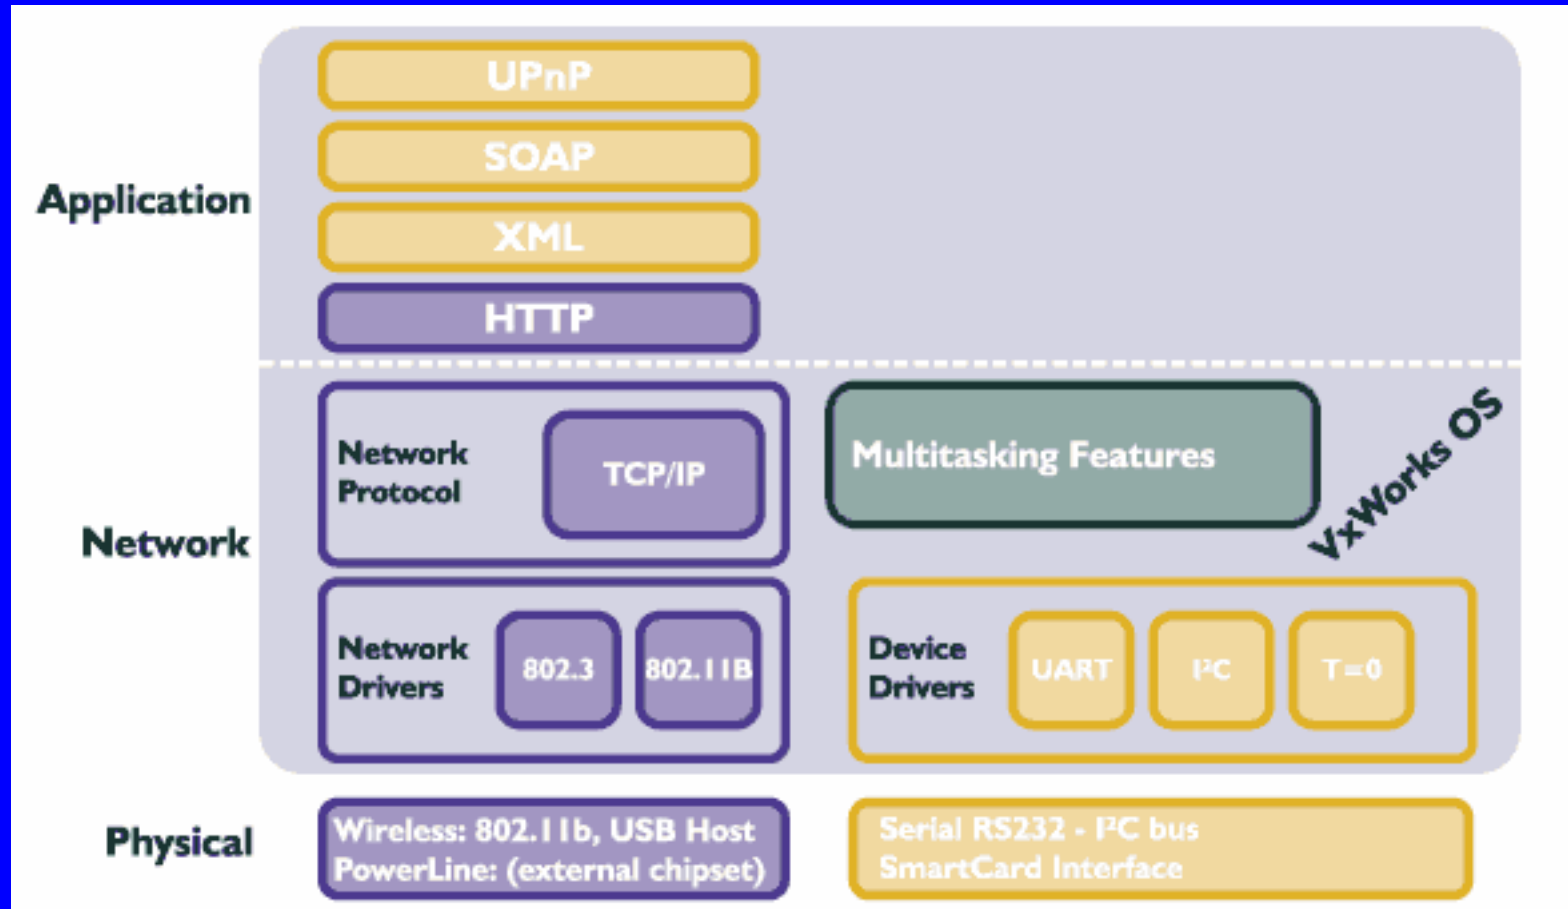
Application

UPnP

SOAP

XML

HTTP

Network

Network Protocol

TCP/IP

Multitasking Features

VxWorks OS

Network Drivers

802.3

802.11B

Device Drivers

UART

I²C

T=0

Physical

Wireless: 802.11b, USB Host PowerLine: (external chipset)

Serial RS232 - I²C bus SmartCard Interface